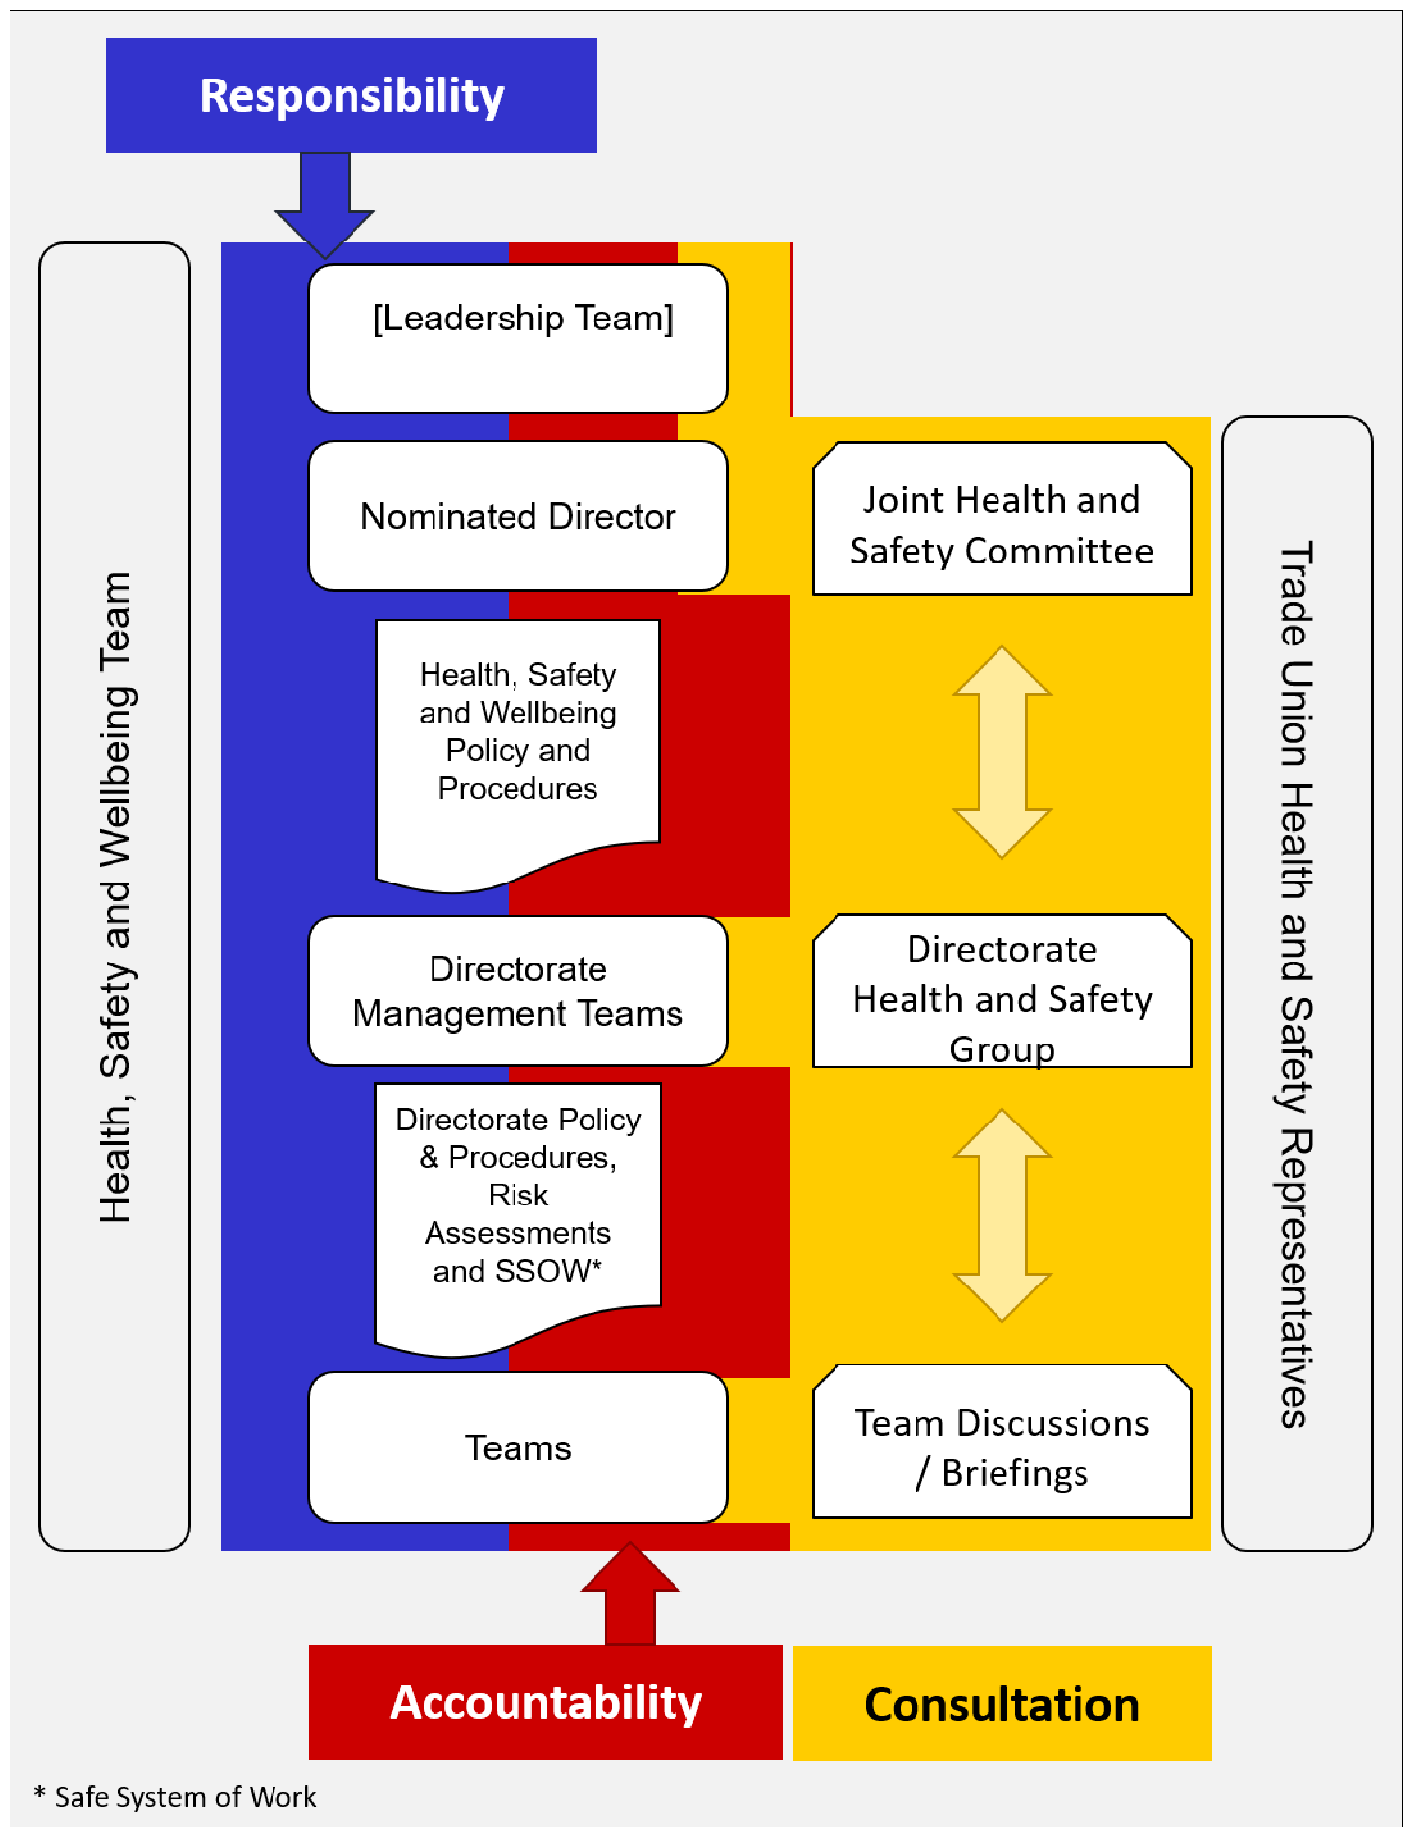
Responsibility

Health, Safety and Wellbeing Team

[Leadership Team]

Nominated Director

Health, Safety and Wellbeing Policy and Procedures

Directorate Management Teams

Directorate Policy & Procedures, Risk Assessments and SSOW*

Teams

Joint Health and Safety Committee

Directorate Health and Safety Group

Team Discussions / Briefings

Trade Union Health and Safety Representatives

Accountability

Consultation

* Safe System of Work